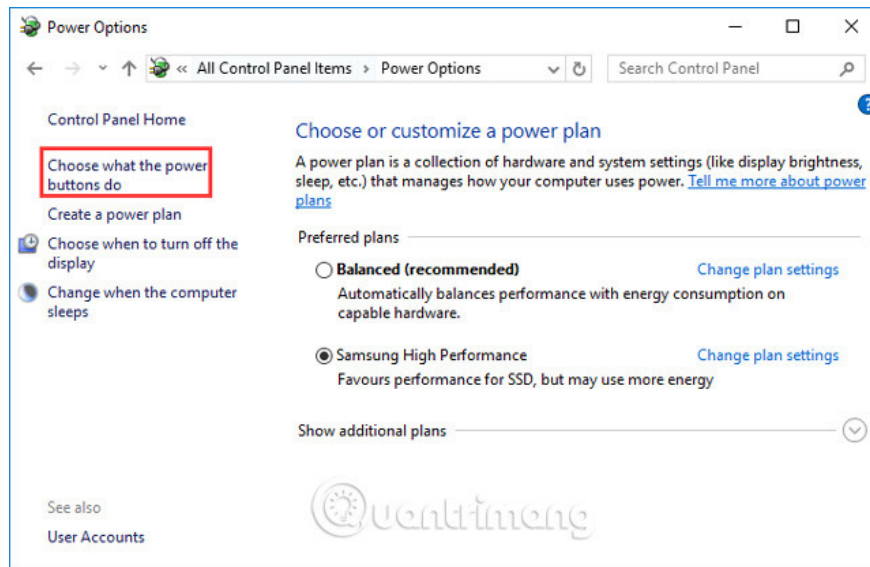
Power Options

« All Control Panel Items > Power Options

Search Control Panel

Control Panel Home

Choose what the power buttons do

Create a power plan

Choose when to turn off the display

Change when the computer sleeps

See also

User Accounts

Choose or customize a power plan

A power plan is a collection of hardware and system settings (like display brightness, sleep, etc.) that manages how your computer uses power. Tell me more about power plans

Preferred plans

Balanced (recommended)

Change plan settings

Automatically balances performance with energy consumption on capable hardware.

Samsung High Performance

Change plan settings

Favours performance for SSD, but may use more energy

Show additional plans

Quantrimang